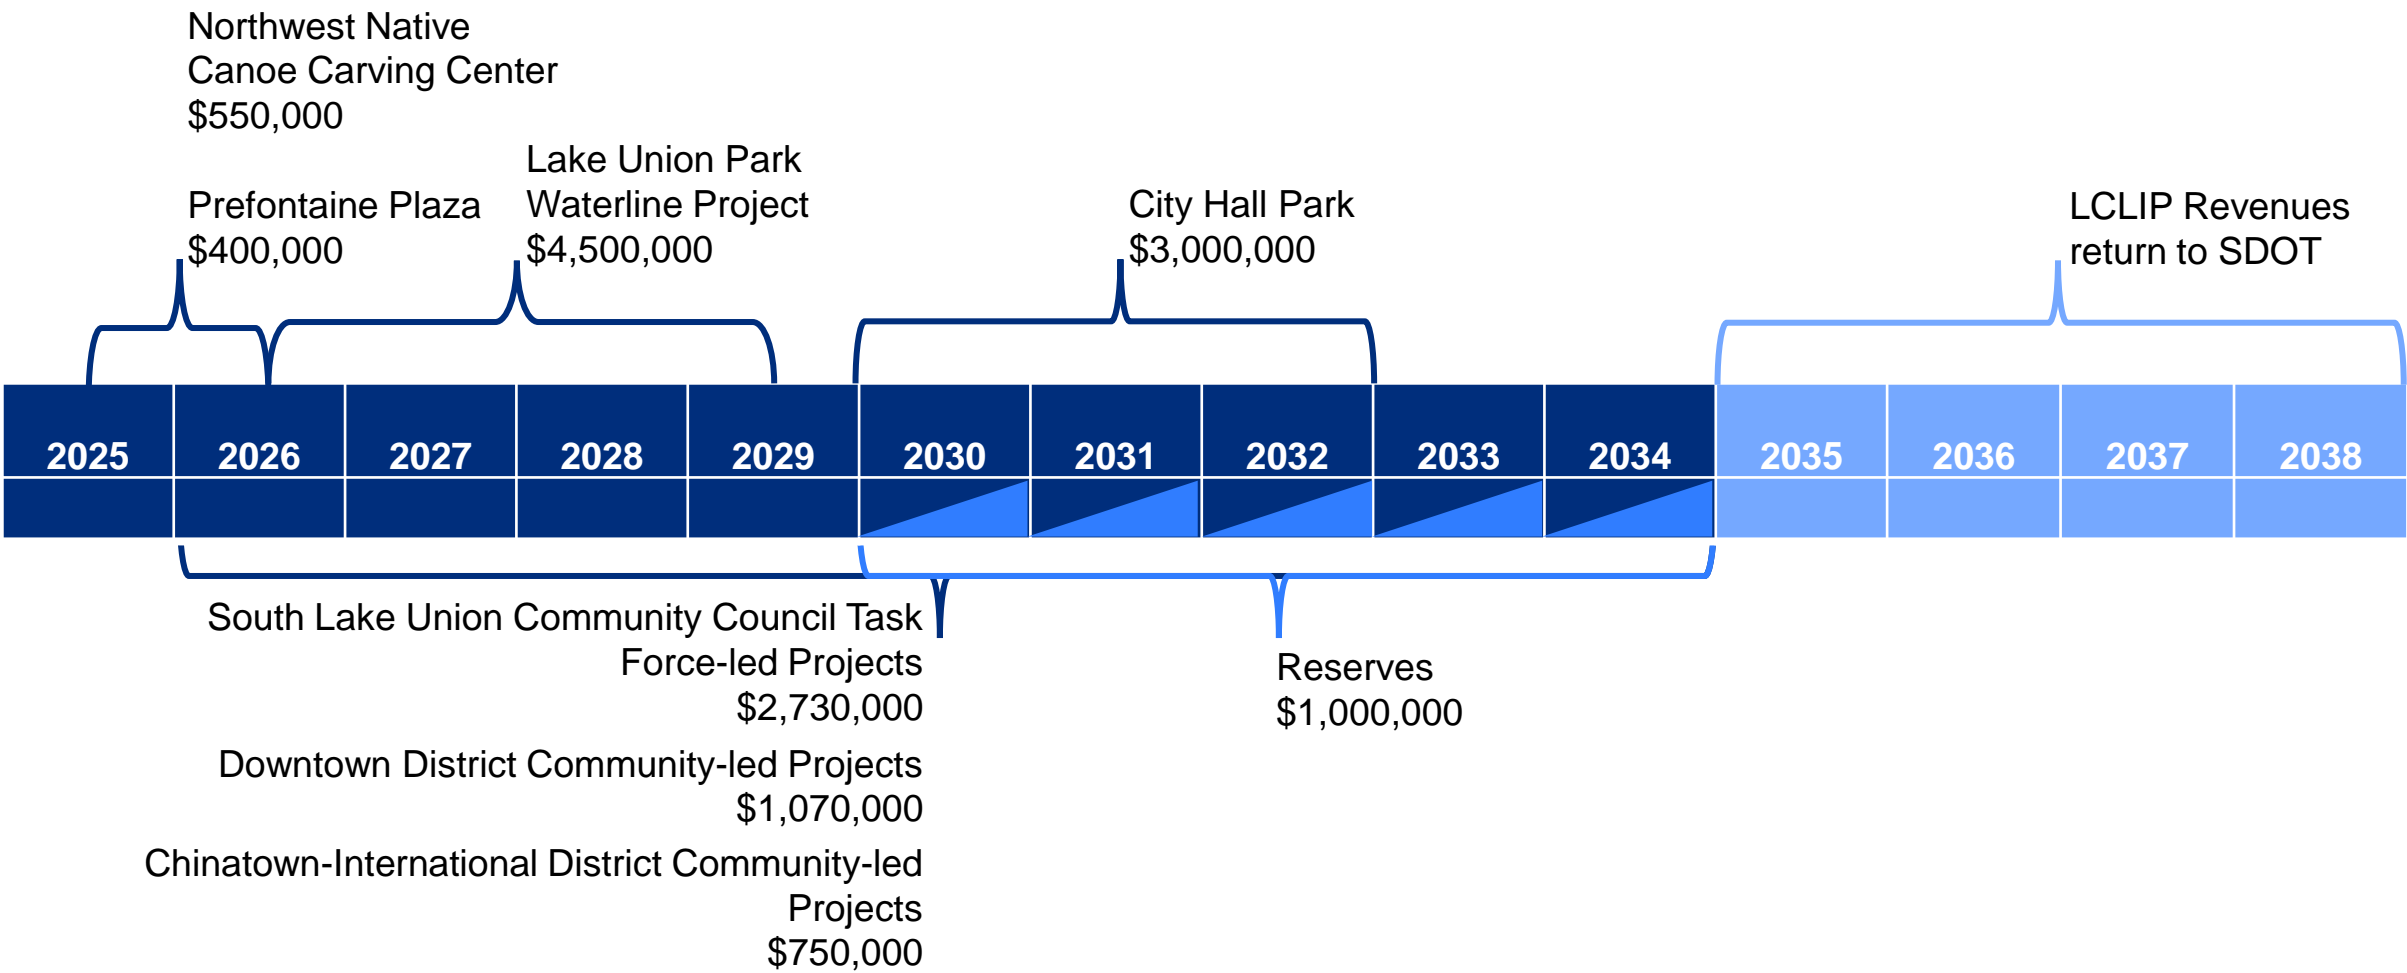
Northwest Native Canoe Carving Center
$550,000

Prefontaine Plaza
$400,000

Lake Union Park Waterline Project
$4,500,000

City Hall Park
$3,000,000

LCLIP Revenues return to SDOT

2025 2026 2027 2028 2029 2030 2031 2032 2033 2034 2035 2036 2037 2038

South Lake Union Community Council Task Force-led Projects
$2,730,000

Downtown District Community-led Projects
$1,070,000

Chinatown-International District Community-led Projects
$750,000

Reserves
$1,000,000